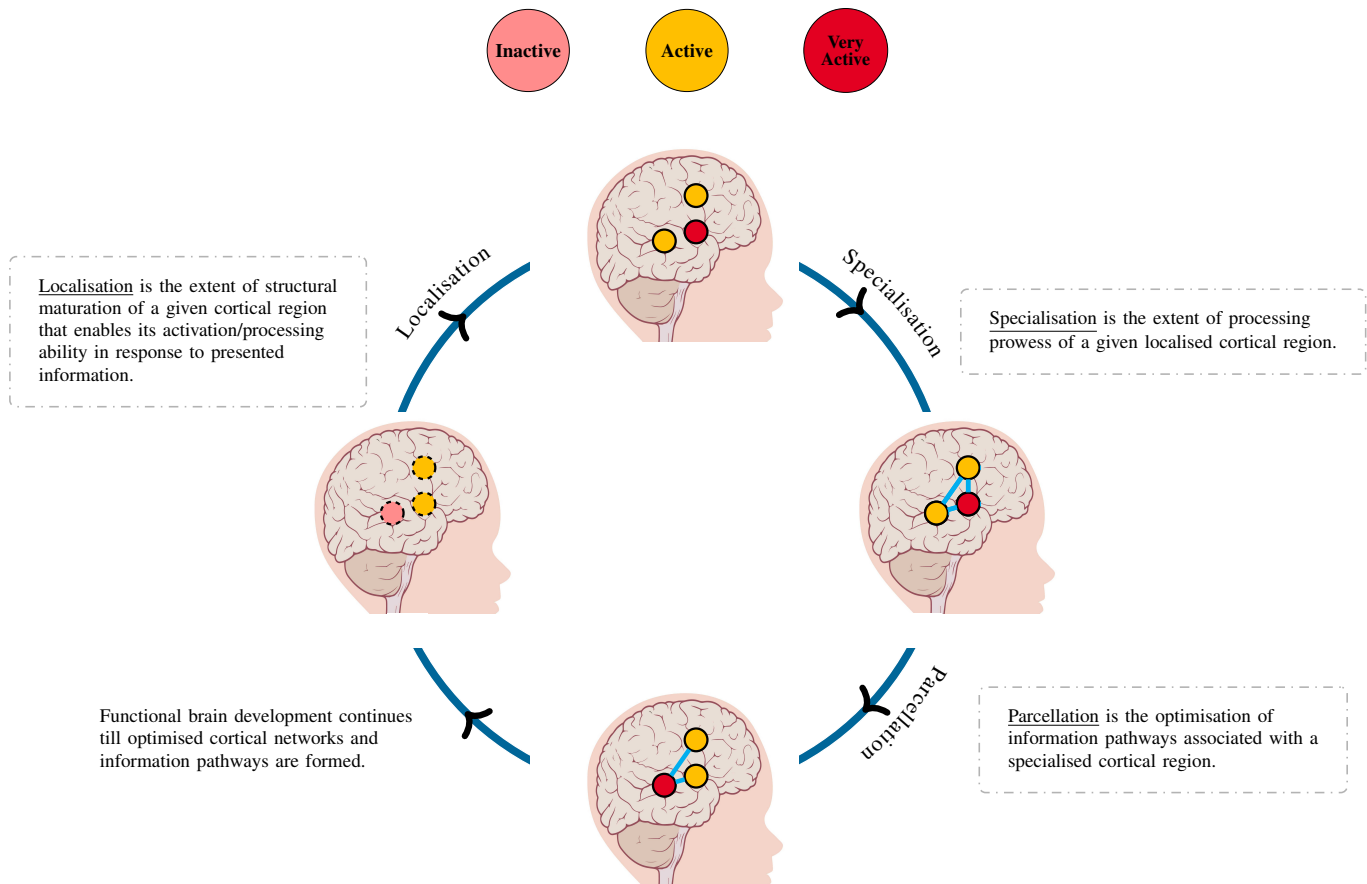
Inactive

Active

Very Active

Localisation

Specialisation

Localisation is the extent of structural maturation of a given cortical region that enables its activation/processing ability in response to presented information.

Specialisation is the extent of processing prowess of a given localised cortical region.

Parcellation

Functional brain development continues till optimised cortical networks and information pathways are formed.

Parcellation is the optimisation of information pathways associated with a specialised cortical region.